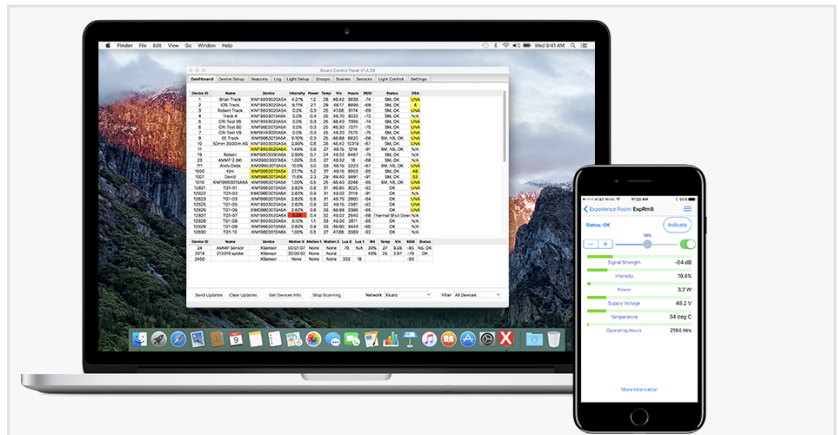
Finder File Edit View Go Window Help

Kicato Control Panel V1.4.28

Dashboard Device Setup Beacons Log Light Setup Groups Scenes Sensors Light Control Settings

| Device ID | Name | Device | Intensity | Power | Temp | Vin | Hours | RSSI | Status | OSA |
|---|---|---|---|---|---|---|---|---|---|---|
| 1 | Brian Track | | | | | | | | SM, OK | U/A |
| 2 | iOS Track | | | | | | | | SM, OK | 4 |
| 3 | Robert Track | | | | | | | | SM, OK | U/A |
| 4 | Track 4 | | | | | | | | SM, OK | N/A |
| 10 | 50mm 3000H AS | | | | | | | | SM, OK | N/A |
| 19 | Robert | | | | | | | | SM, NS, OK | N/A |
| 1000 | Kim | | | | | | | | SM, OK | 48 |
| 1001 | David | | | | | | | | SM, OK | 53 |
| 12827 | T21-07 | | | | | | | | Thermal Shut Down | N/A |

| Device ID | Name | Device | Motion 0 | Motion 1 | Motion 2 | Lux 0 | Lux 1 | RH | Temp | Vin | RSSI | Status |
|---|---|---|---|---|---|---|---|---|---|---|---|---|
| 24 | AMMP Sensor | XSensor | | | | | | | | | | NS, OK |
| 2019 | 212019 spider | XSensor | | | | | | | | | | OK |
| 2450 | | XSensor | None | None | None | | | | | | | |

Send Updates Clear Updates Get Devices Info Stop Scanning Network Kicato Filter All Devices

< Experience Room ExpRm8
Status: OK
Indicate
19%
Signal Strength -84 dB
Intensity 19.4%
Power 3.2 W
Supply Voltage 48.2 V
Temperature 34 deg C
Operating Hours 2184 Hrs
More Information